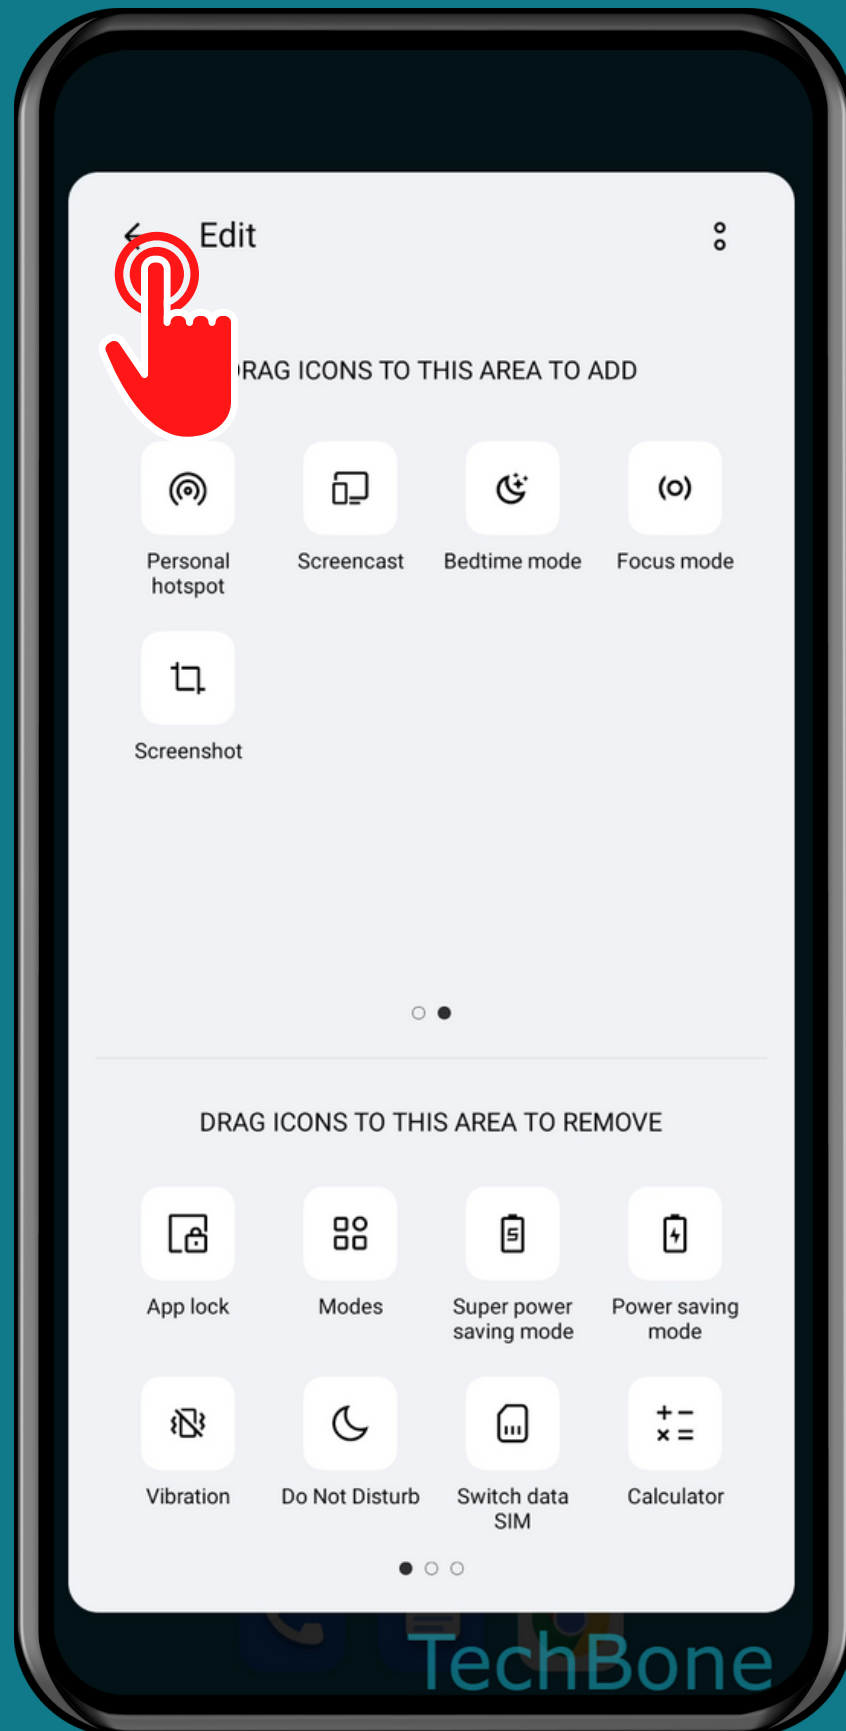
Edit

RAG ICONS TO THIS AREA TO ADD

Personal hotspot
Screencast
Bedtime mode
Focus mode
Screenshot

DRAG ICONS TO THIS AREA TO REMOVE

App lock
Modes
Super power saving mode
Power saving mode
Vibration
Do Not Disturb
Switch data SIM
Calculator

TechBone